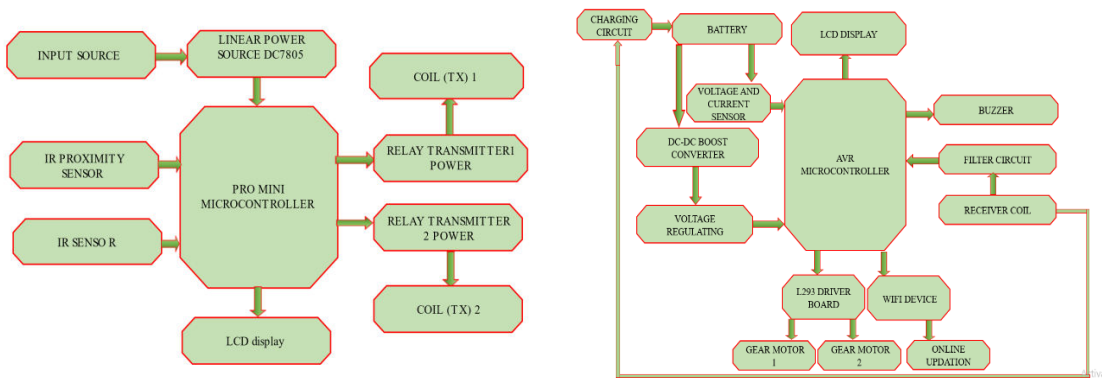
INPUT SOURCE

LINEAR POWER SOURCE DC7805

COIL (TX) 1

IR PROXIMITY SENSOR

PRO MINI MICROCONTROLLER

RELAY TRANSMITTER1 POWER

RELAY TRANSMITTER 2 POWER

IR SENSO R

COIL (TX) 2

LCD display

CHARGING CIRCUIT

BATTERY

LCD DISPLAY

VOLTAGE AND CURRENT SENSOR

BUZZER

DC-DC BOOST CONVERTER

AVR MICROCONTROLLER

FILTER CIRCUIT

RECEIVER COIL

VOLTAGE REGULATING

L293 DRIVER BOARD

WIFI DEVICE

GEAR MOTOR 1

GEAR MOTOR 2

ONLINE UPDATION

Activ